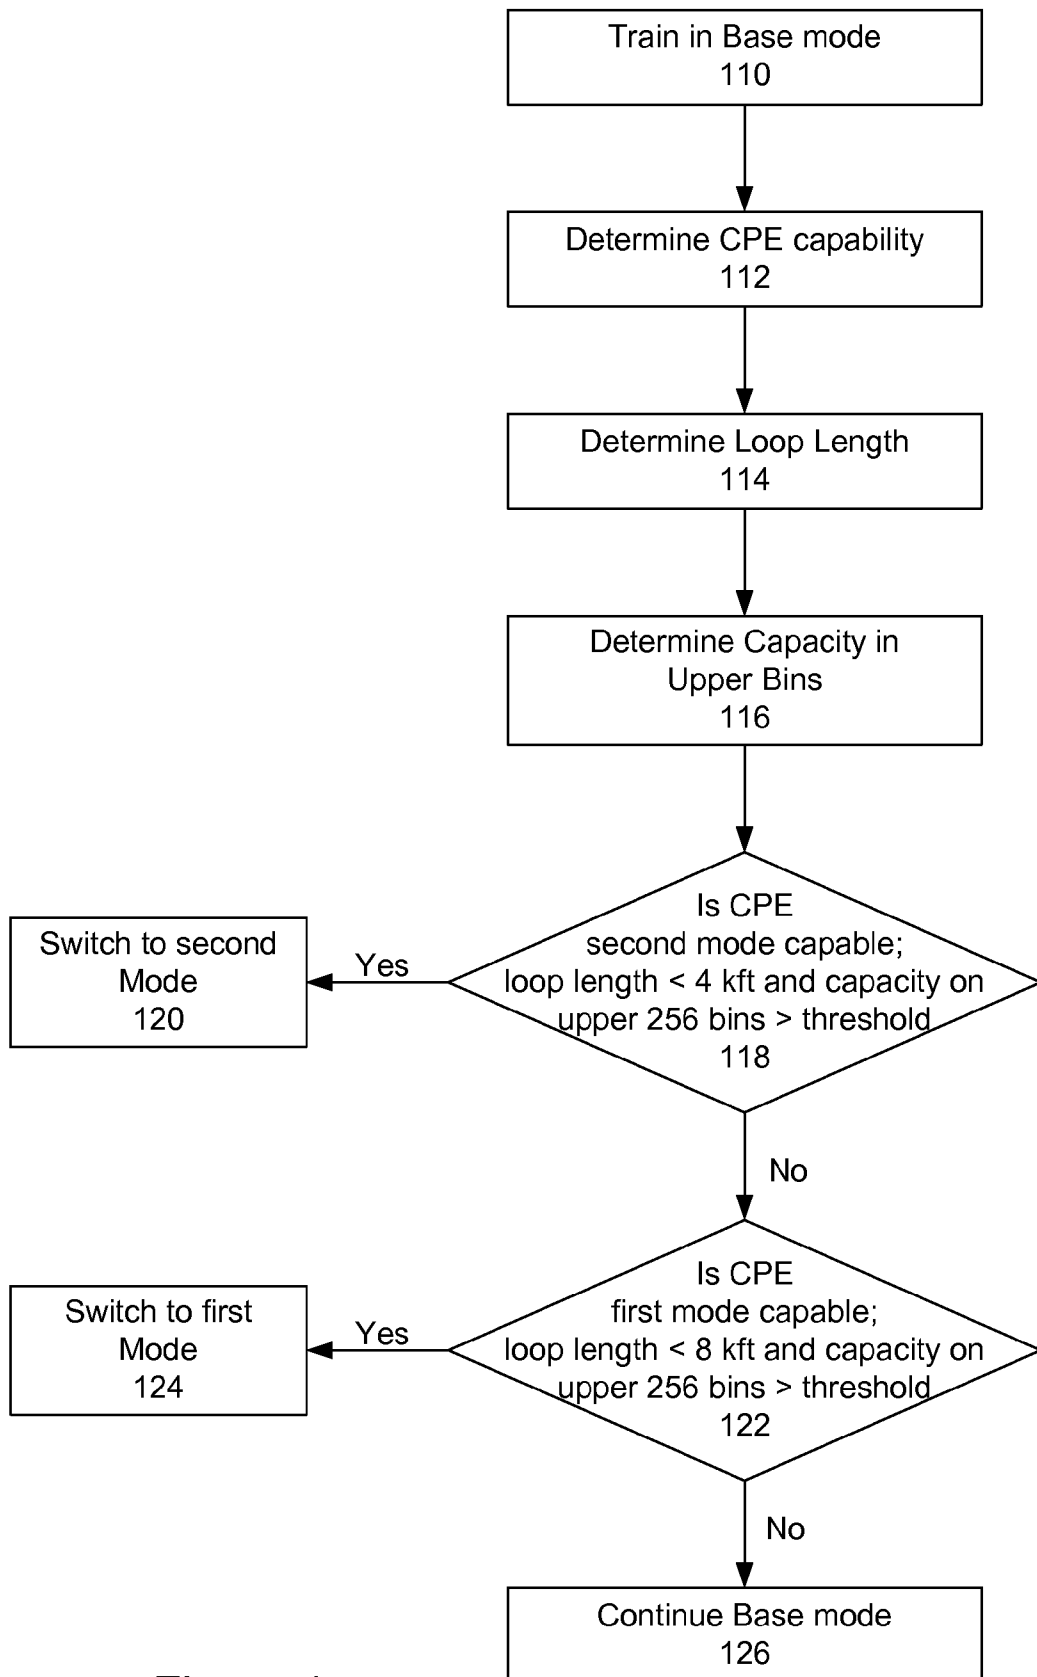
Train in Base mode
110

Determine CPE capability
112

Determine Loop Length
114

Determine Capacity in Upper Bins
116

Is CPE second mode capable; loop length < 4 kft and capacity on upper 256 bins > threshold
118

Yes

Switch to second Mode
120

No

Is CPE first mode capable; loop length < 8 kft and capacity on upper 256 bins > threshold
122

Yes

Switch to first Mode
124

No

Continue Base mode
126

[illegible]